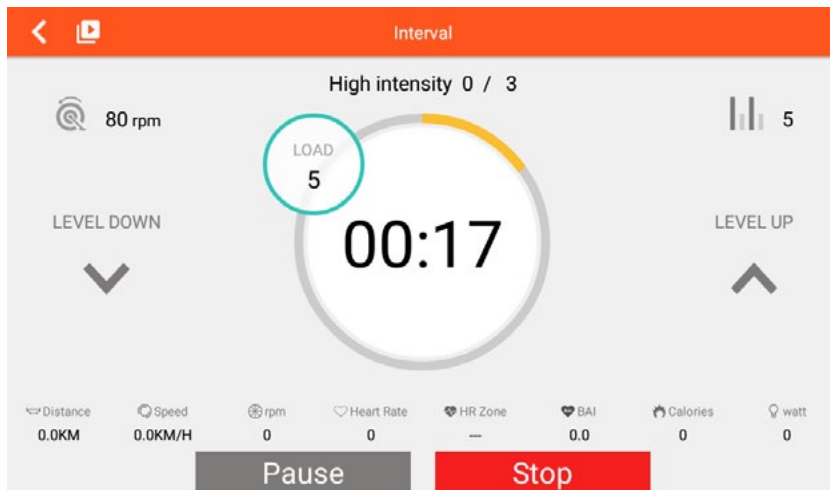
Interval

High intensity 0 / 3

80 rpm

5

LOAD
5

LEVEL DOWN

00:17

LEVEL UP

| Distance | Speed | rpm | Heart Rate | HR Zone | BAI | Calories | watt |
|---|---|---|---|---|---|---|---|
| 0.0KM | 0.0KM/H | 0 | 0 | --- | 0.0 | 0 | 0 |

Pause

Stop